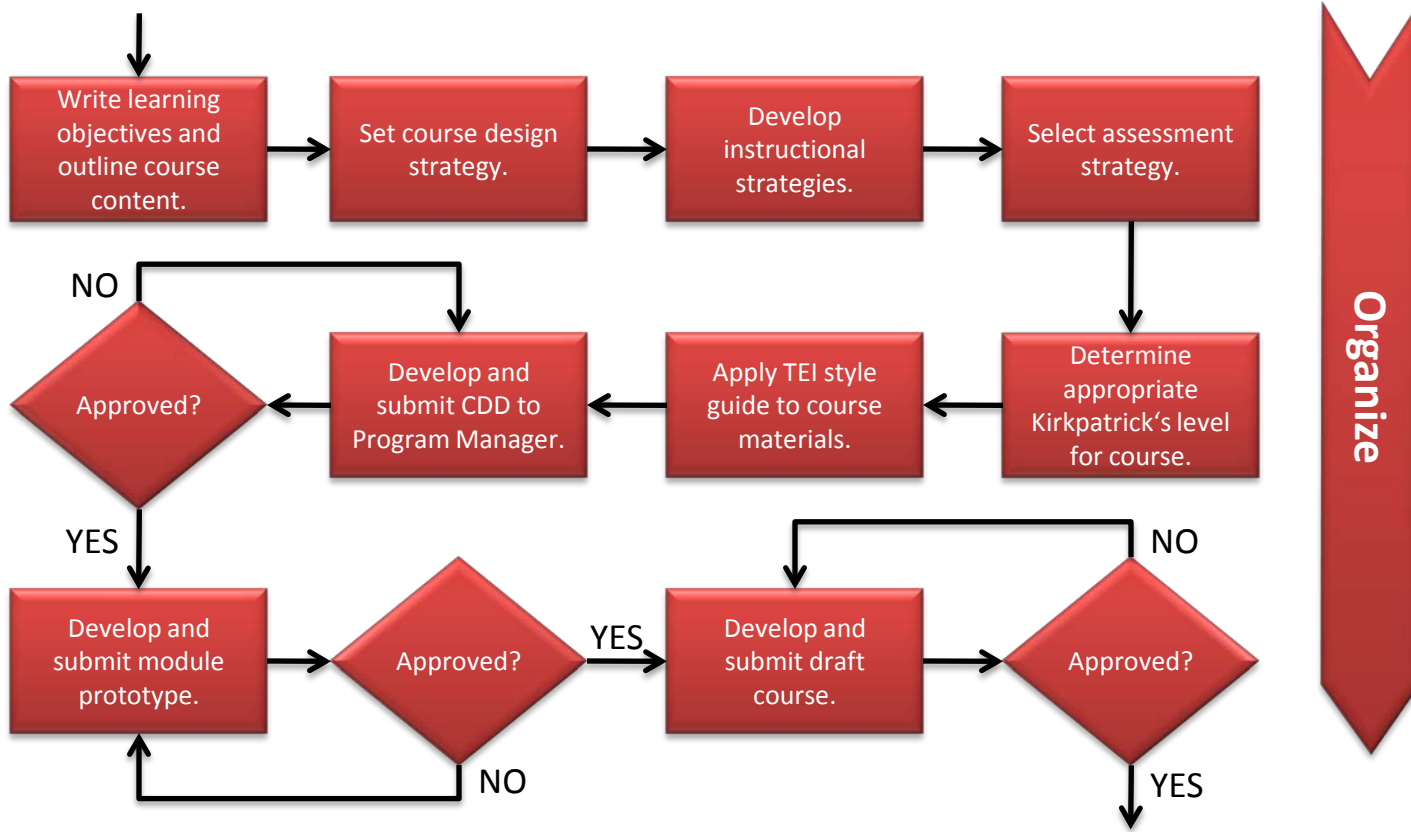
Write learning objectives and outline course content.

Set course design strategy.

Develop instructional strategies.

Select assessment strategy.

NO

Approved?

Develop and submit CDD to Program Manager.

Apply TEI style guide to course materials.

Determine appropriate Kirkpatrick‘s level for course.

YES

NO

Develop and submit module prototype.

Approved?

YES

Develop and submit draft course.

Approved?

NO

YES

Organize